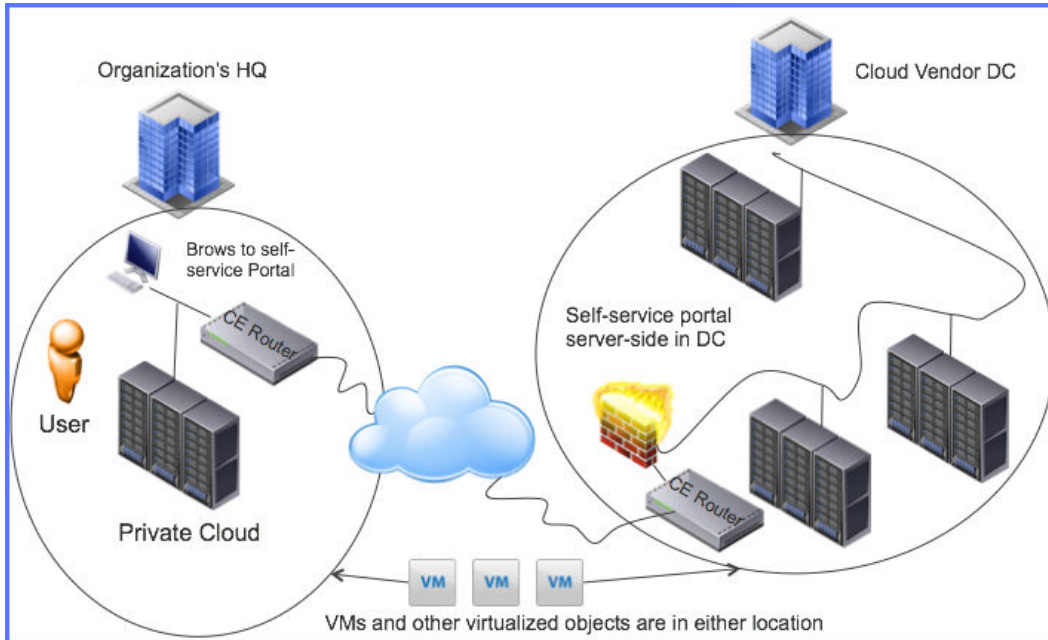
Organization's HQ

Cloud Vendor DC

Brows to self-service Portal

CE Router

User

Private Cloud

Self-service portal server-side in DC

CE Router

VM

VM

VM

VMs and other virtualized objects are in either location